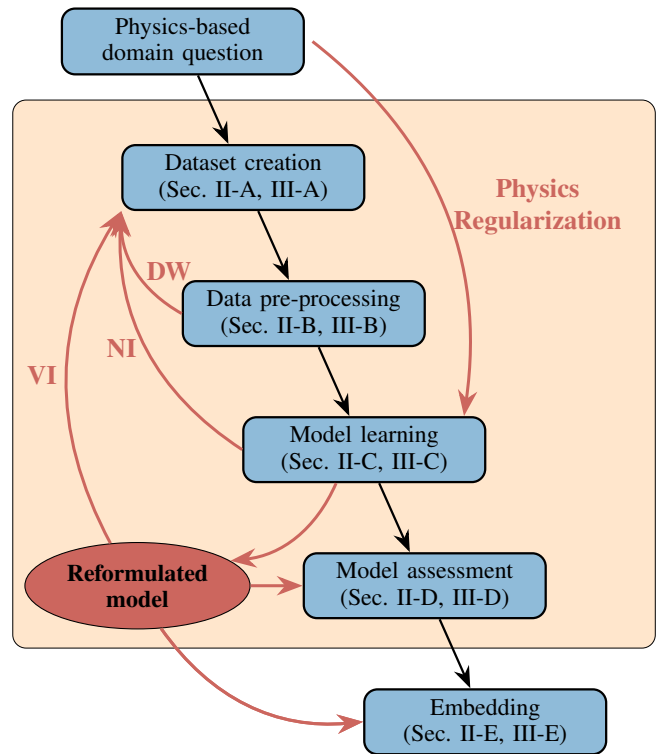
Physics-based domain question

Dataset creation (Sec. II-A, III-A)

Physics Regularization

DW

Data pre-processing (Sec. II-B, III-B)

NI

VI

Model learning (Sec. II-C, III-C)

Reformulated model

Model assessment (Sec. II-D, III-D)

Embedding (Sec. II-E, III-E)